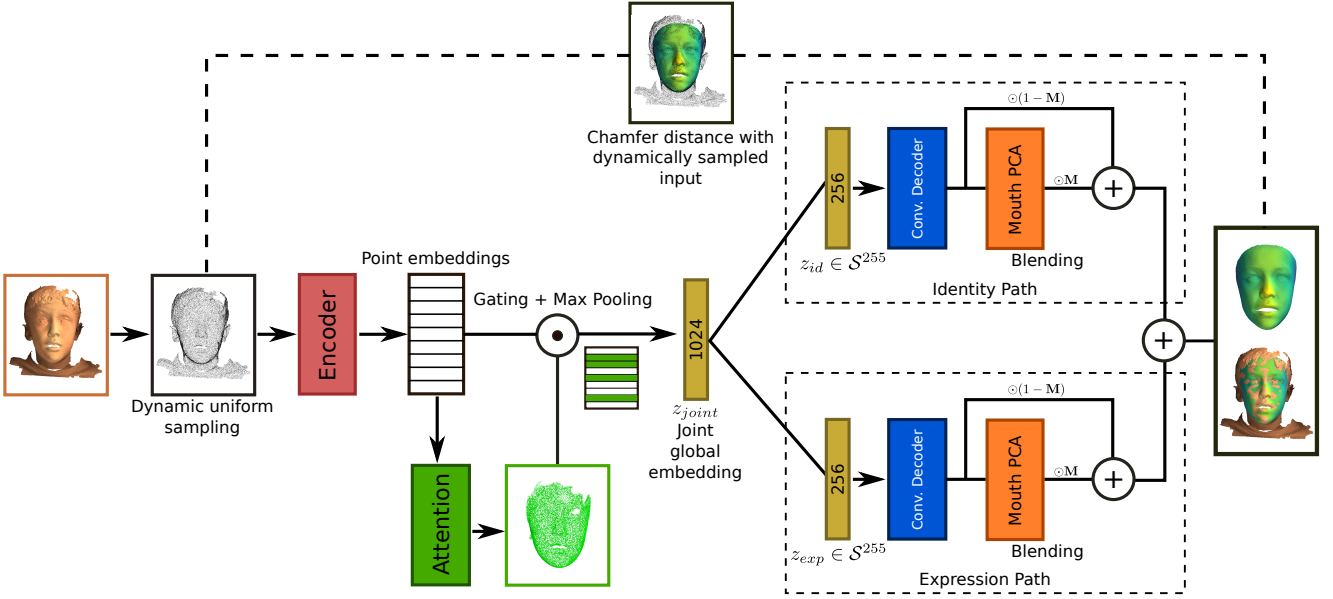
Chamfer distance with dynamically sampled input

Dynamic uniform sampling

Encoder

Point embeddings

Gating + Max Pooling

Attention

1024

$z_{joint}$

Joint global embedding

$\odot(1-\mathbf{M})$

256

Conv. Decoder

Mouth PCA

$\odot\mathbf{M}$

+

$z_{id} \in \mathcal{S}^{255}$

Blending

Identity Path

+

$\odot(1-\mathbf{M})$

256

Conv. Decoder

Mouth PCA

$\odot\mathbf{M}$

+

$z_{exp} \in \mathcal{S}^{255}$

Blending

Expression Path